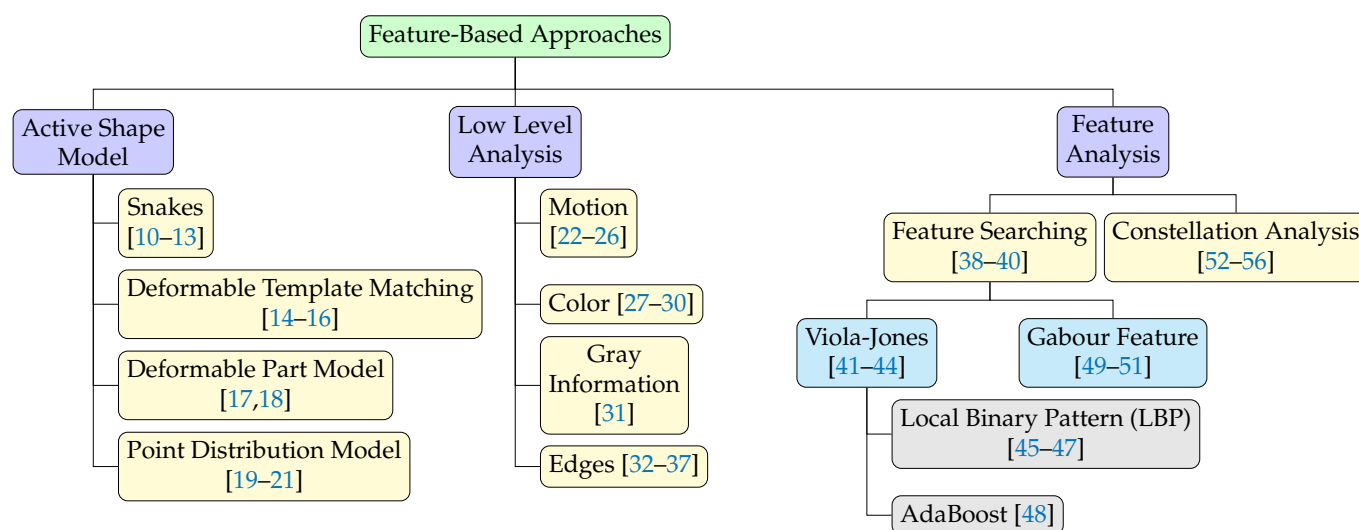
Feature-Based Approaches

Active Shape Model

Snakes [10–13]

Deformable Template Matching [14–16]

Deformable Part Model [17,18]

Point Distribution Model [19–21]

Low Level Analysis

Motion [22–26]

Color [27–30]

Gray Information [31]

Edges [32–37]

Feature Analysis

Feature Searching [38–40]

Constellation Analysis [52–56]

Viola-Jones [41–44]

Gabour Feature [49–51]

Local Binary Pattern (LBP) [45–47]

AdaBoost [48]